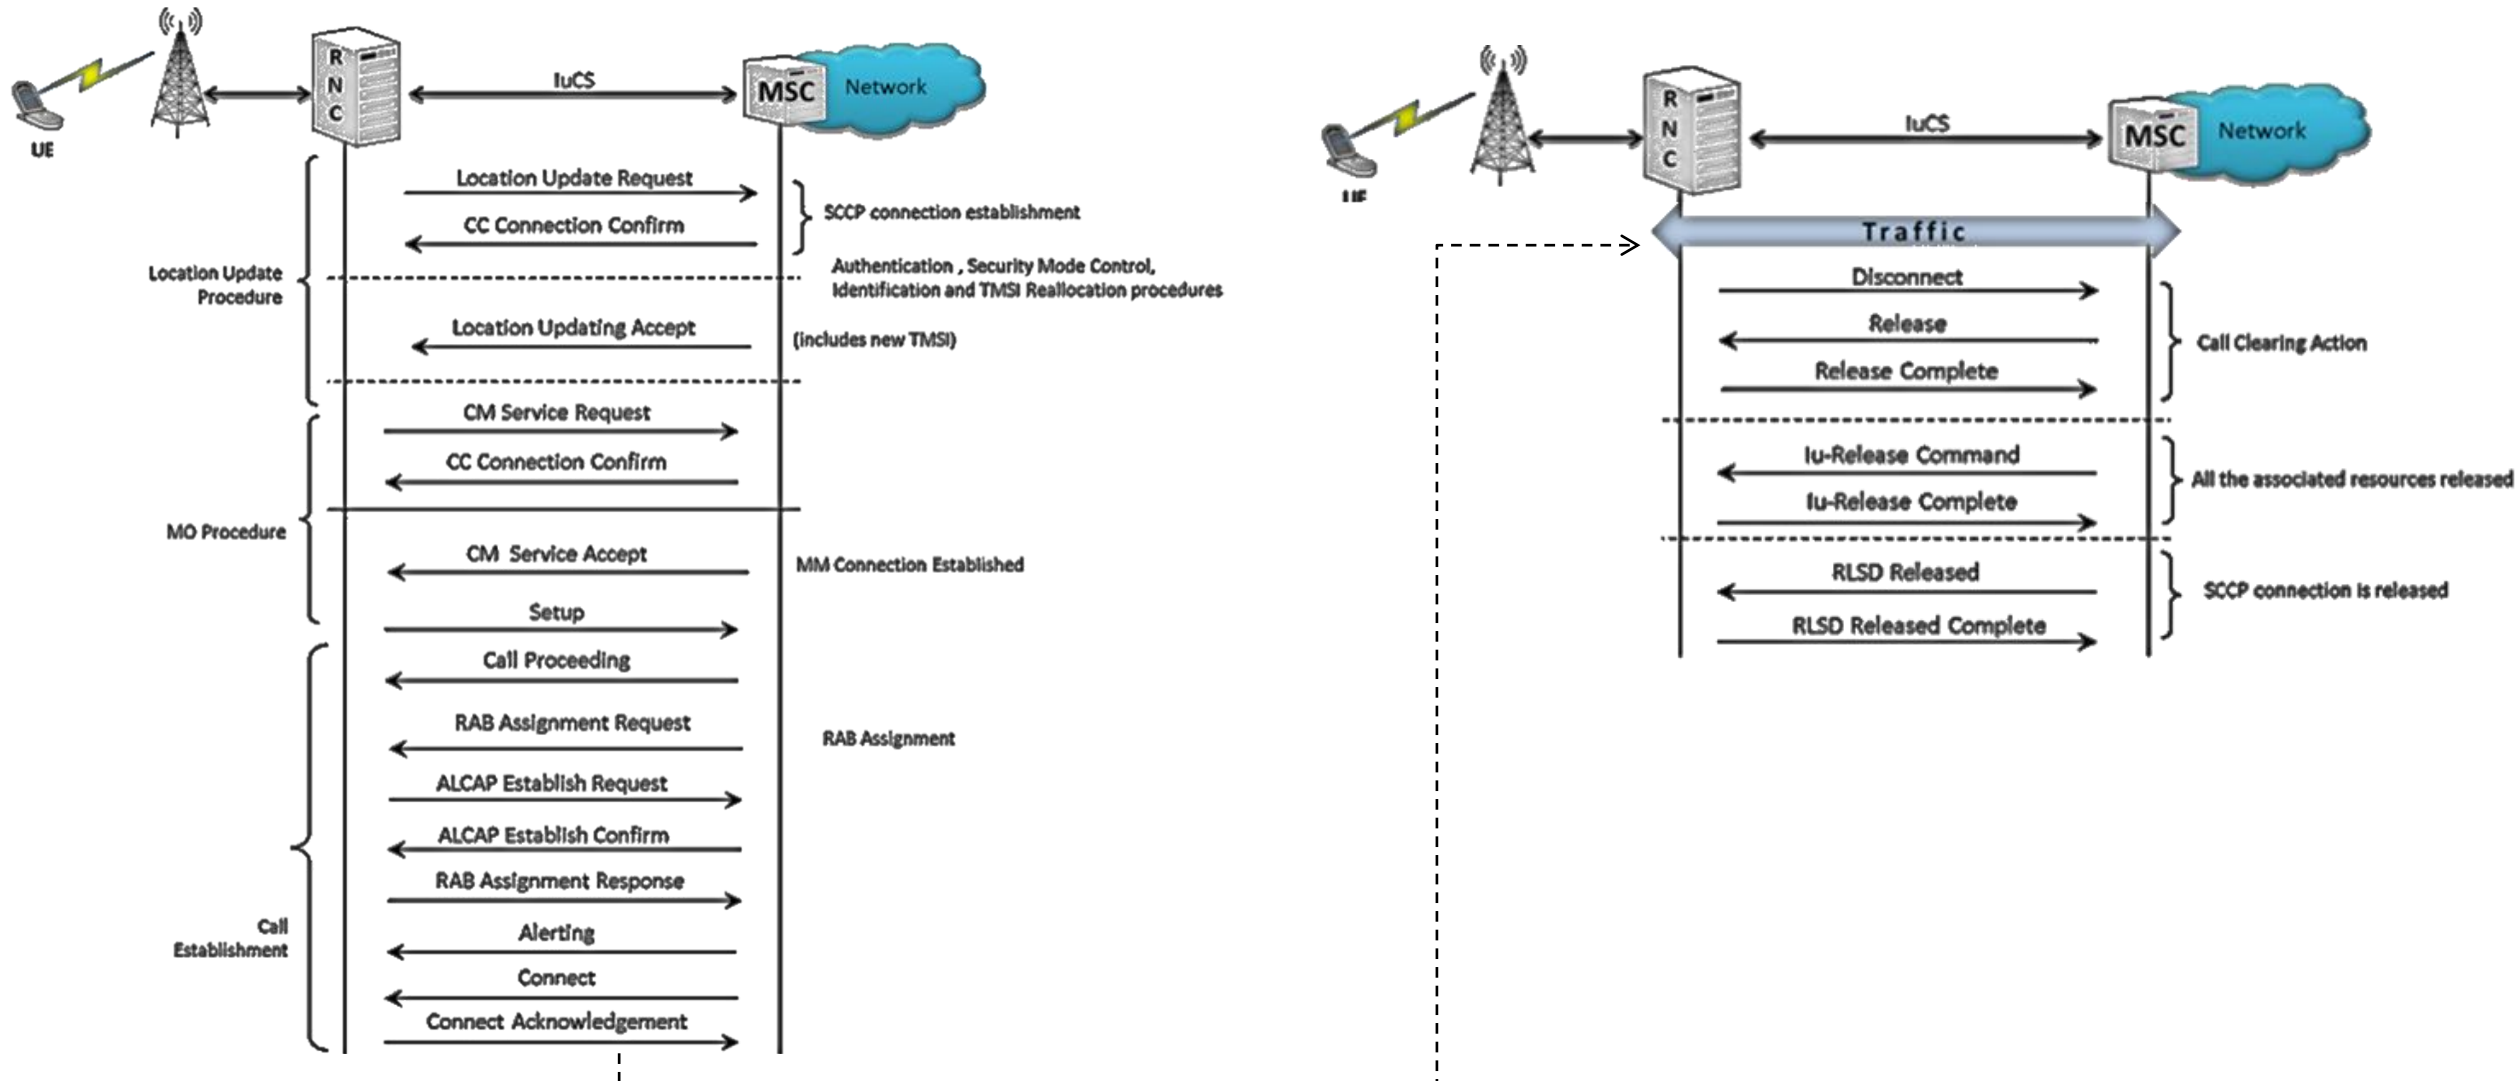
UE
RNC
IuCS
MSC
Network

Location Update Procedure
Location Update Request
CC Connection Confirm
SCCP connection establishment
Authentication , Security Mode Control, Identification and TMSI Reallocation procedures
Location Updating Accept
(includes new TMSI)

MO Procedure
CM Service Request
CC Connection Confirm
CM Service Accept
MM Connection Established
Setup

Call Establishment
Call Proceeding
RAB Assignment Request
RAB Assignment
ALCAP Establish Request
ALCAP Establish Confirm
RAB Assignment Response
Alerting
Connect
Connect Acknowledgement

UE
RNC
IuCS
MSC
Network
Traffic
Disconnect
Release
Release Complete
Call Clearing Action
Iu-Release Command
Iu-Release Complete
All the associated resources released
RLSD Released
RLSD Released Complete
SCCP connection is released